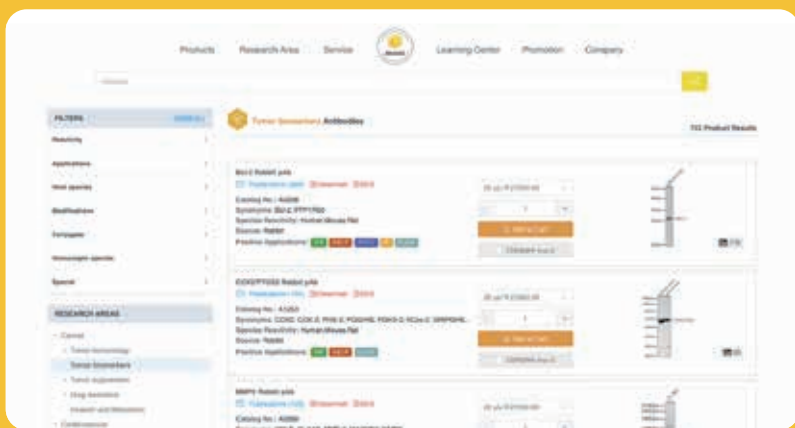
Products Research Area Service Learning Center Promotion Company

FILTERS
Reactivity
Applications
Host species
Modifications
Conjugate
Homologous species
Special

RESEARCH AREAS
Cancer
Tumor Immunology
Tumor biomarkers
Tumor suppressors
Drug feedstock
Invasion and Metastasis
Cardiovascular

Tumor biomarkers Antibodies

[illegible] Product Results

Bcl-2 Rabbit pAb
Catalog No.: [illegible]
Synonyms: Bcl-2; PPP1R50
Species Reactivity: Human;Mouse;Rat
Source: Rabbit
Positive Applications: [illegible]
Add to Cart

COX2/PTGS2 Rabbit pAb
Catalog No.: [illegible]
Synonyms: COX2; COX-2; PHS-2; PGG/HS; PGHS-2; hCox-2; GRIPGHS...
Species Reactivity: Human;Mouse;Rat
Source: Rabbit
Positive Applications: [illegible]
Add to Cart

MMP9 Rabbit pAb
Catalog No.: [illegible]